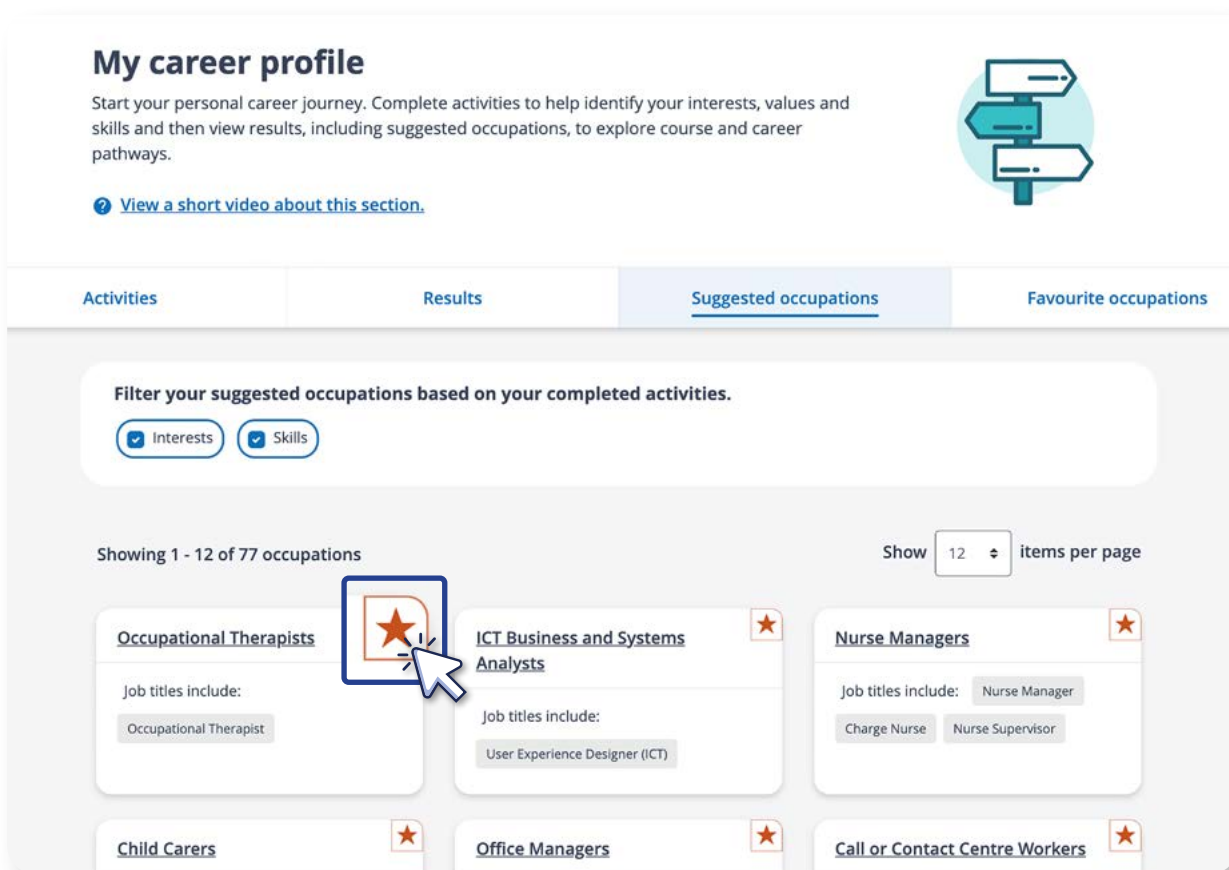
# My career profile

Start your personal career journey. Complete activities to help identify your interests, values and skills and then view results, including suggested occupations, to explore course and career pathways.

View a short video about this section.

Activities | Results | Suggested occupations | Favourite occupations

Filter your suggested occupations based on your completed activities.

Interests  Skills

Showing 1 - 12 of 77 occupations

Show 12 items per page

Occupational Therapists
Job titles include:
Occupational Therapist

ICT Business and Systems Analysts
Job titles include:
User Experience Designer (ICT)

Nurse Managers
Job titles include: Nurse Manager
Charge Nurse  Nurse Supervisor

Child Carers

Office Managers

Call or Contact Centre Workers